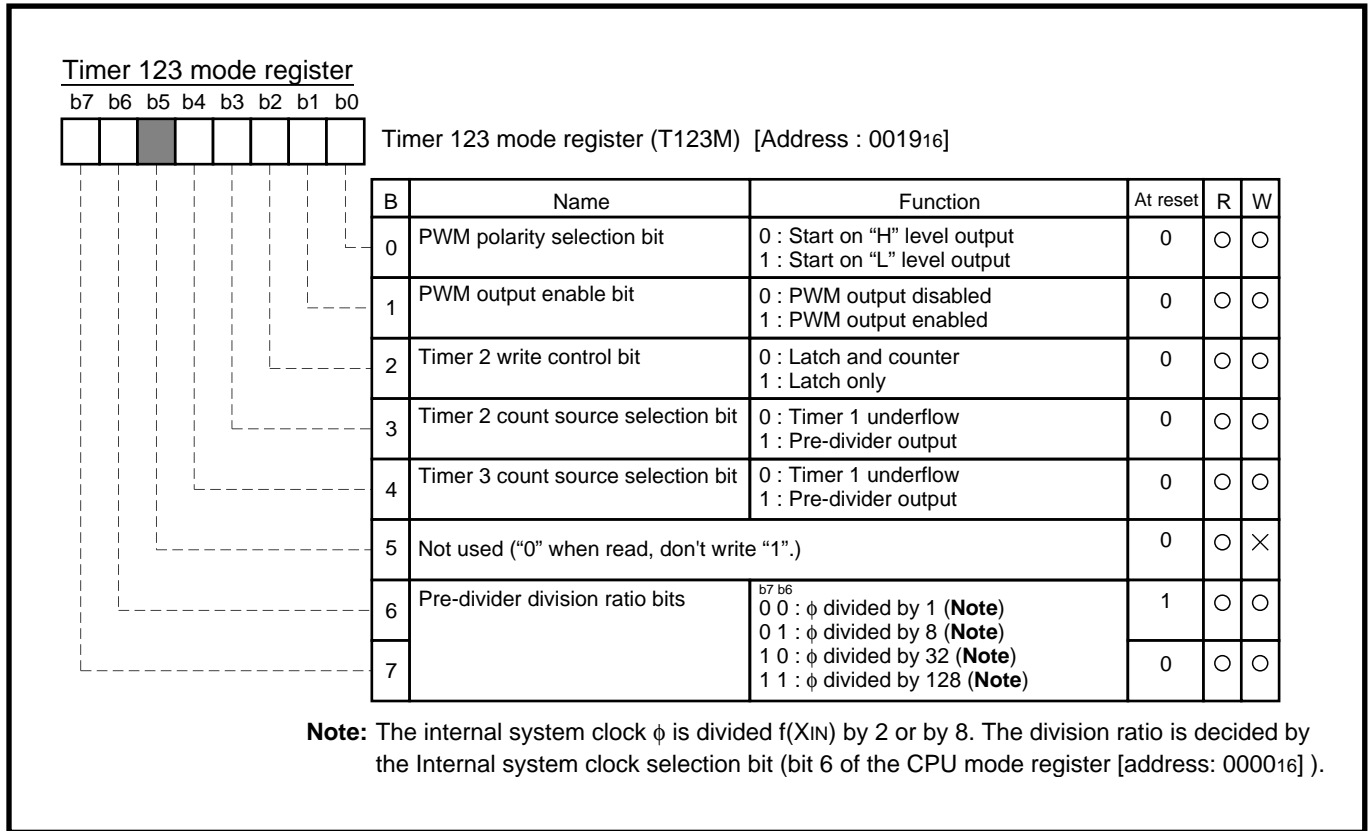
Timer 123 mode register

b7 b6 b5 b4 b3 b2 b1 b0

Timer 123 mode register (T123M) [Address : $0019_{16}$]

| B | Name | Function | At reset | R | W |
|---|---|---|---|---|---|
| 0 | PWM polarity selection bit | 0 : Start on “H” level output<br>1 : Start on “L” level output | 0 | ○ | ○ |
| 1 | PWM output enable bit | 0 : PWM output disabled<br>1 : PWM output enabled | 0 | ○ | ○ |
| 2 | Timer 2 write control bit | 0 : Latch and counter<br>1 : Latch only | 0 | ○ | ○ |
| 3 | Timer 2 count source selection bit | 0 : Timer 1 underflow<br>1 : Pre-divider output | 0 | ○ | ○ |
| 4 | Timer 3 count source selection bit | 0 : Timer 1 underflow<br>1 : Pre-divider output | 0 | ○ | ○ |
| 5 | Not used (“0” when read, don't write “1”.) | | 0 | ○ | × |
| 6 | Pre-divider division ratio bits | b7 b6<br>0 0 : $\phi$ divided by 1 (**Note**)<br>0 1 : $\phi$ divided by 8 (**Note**) | 1 | ○ | ○ |
| 7 | | 1 0 : $\phi$ divided by 32 (**Note**)<br>1 1 : $\phi$ divided by 128 (**Note**) | 0 | ○ | ○ |

**Note:** The internal system clock $\phi$ is divided f(XIN) by 2 or by 8. The division ratio is decided by the Internal system clock selection bit (bit 6 of the CPU mode register [address: $0000_{16}$] ).